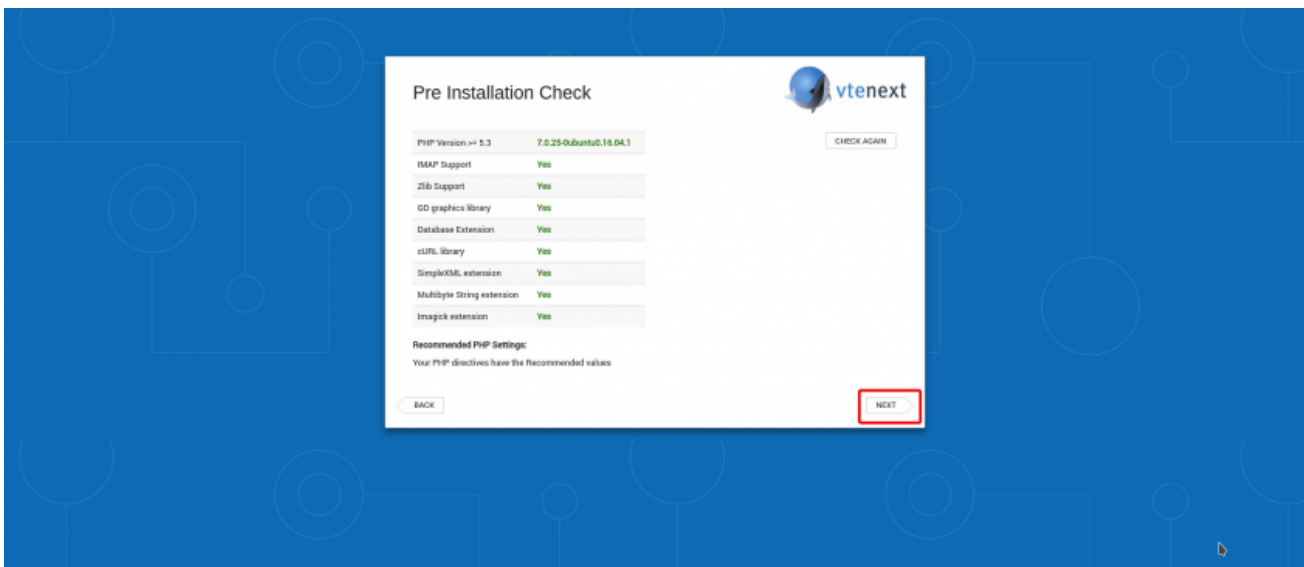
Pre Installation Check

vtenext

CHECK AGAIN

| PHP Version >= 5.3 | 7.0.25-0ubuntu0.16.04.1 |
|---|---|
| IMAP Support | Yes |
| Zlib Support | Yes |
| GD graphics library | Yes |
| Database Extension | Yes |
| cURL library | Yes |
| SimpleXML extension | Yes |
| Multibyte String extension | Yes |
| Imagick extension | Yes |

Recommended PHP Settings:

Your PHP directives have the Recommended values

BACK

NEXT